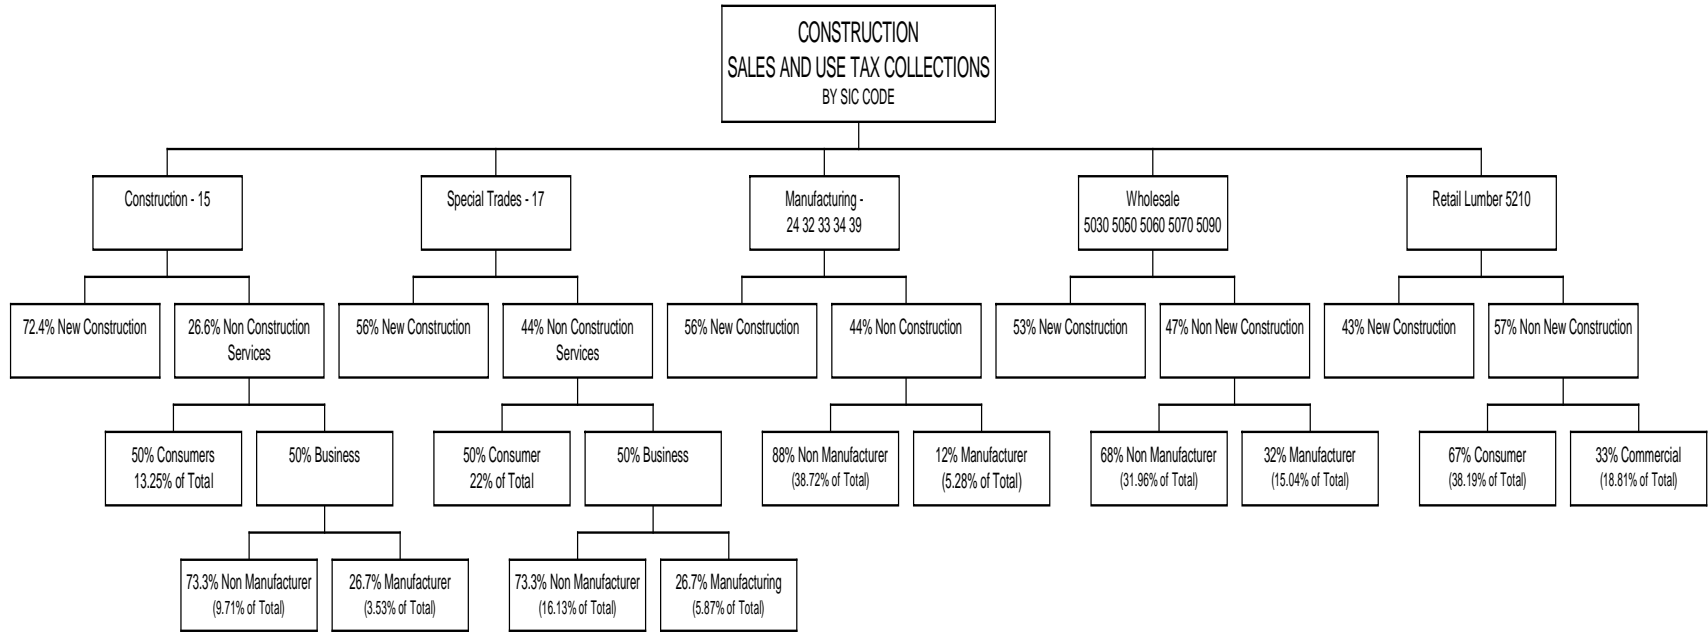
CONSTRUCTION
SALES AND USE TAX COLLECTIONS
BY SIC CODE

Construction - 15

72.4% New Construction

26.6% Non Construction Services

50% Consumers
13.25% of Total

50% Business

73.3% Non Manufacturer
(9.71% of Total)

26.7% Manufacturer
(3.53% of Total)

Special Trades - 17

56% New Construction

44% Non Construction Services

50% Consumer
22% of Total

50% Business

73.3% Non Manufacturer
(16.13% of Total)

26.7% Manufacturing
(5.87% of Total)

Manufacturing -
24 32 33 34 39

56% New Construction

44% Non Construction

88% Non Manufacturer
(38.72% of Total)

12% Manufacturer
(5.28% of Total)

Wholesale
5030 5050 5060 5070 5090

53% New Construction

47% Non New Construction

68% Non Manufacturer
(31.96% of Total)

32% Manufacturer
(15.04% of Total)

Retail Lumber 5210

43% New Construction

57% Non New Construction

67% Consumer
(38.19% of Total)

33% Commercial
(18.81% of Total)